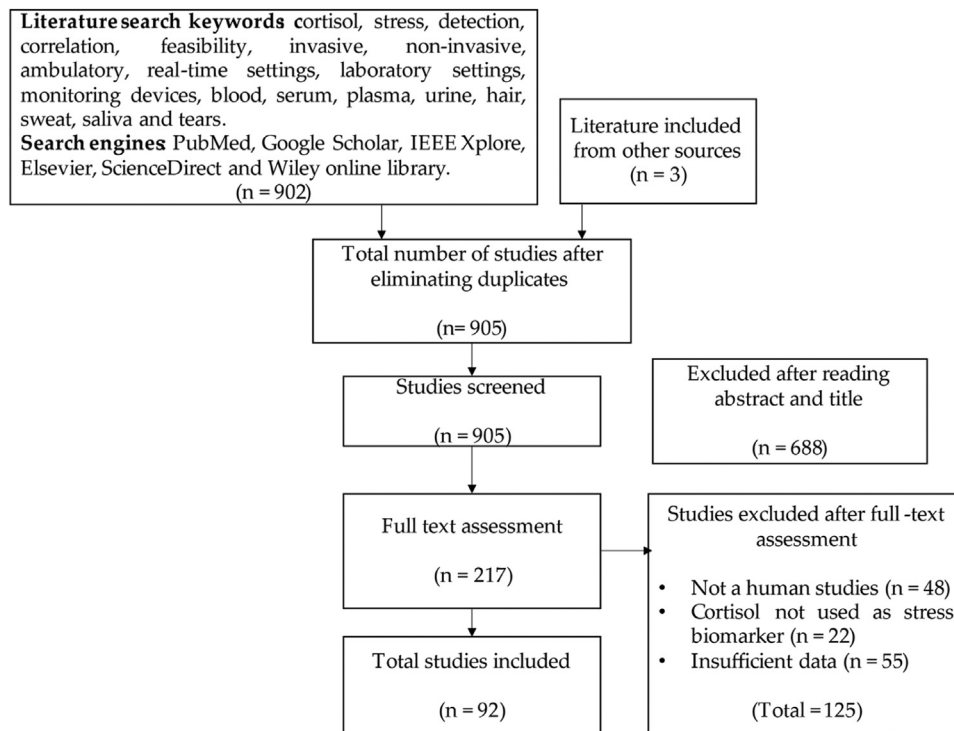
**Literature search keywords** cortisol, stress, detection, correlation, feasibility, invasive, non-invasive, ambulatory, real-time settings, laboratory settings, monitoring devices, blood, serum, plasma, urine, hair, sweat, saliva and tears.
**Search engines** PubMed, Google Scholar, IEEE Xplore, Elsevier, ScienceDirect and Wiley online library.
(n = 902)

Literature included from other sources
(n = 3)

Total number of studies after eliminating duplicates

(n= 905)

Studies screened

(n = 905)

Excluded after reading abstract and title

(n = 688)

Full text assessment

(n = 217)

Studies excluded after full -text assessment

• Not a human studies (n = 48)
• Cortisol not used as stress biomarker (n = 22)
• Insufficient data (n = 55)

(Total = 125)

Total studies included

(n = 92)